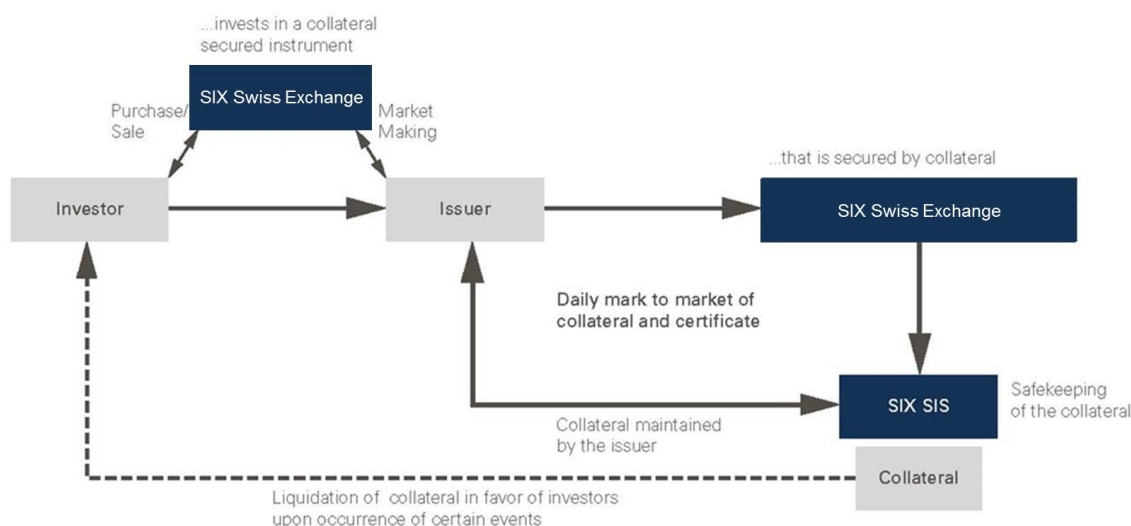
...invests in a collateral secured instrument

SIX Swiss Exchange

Purchase/ Sale

Market Making

...that is secured by collateral

Investor

Issuer

SIX Swiss Exchange

Daily mark to market of collateral and certificate

SIX SIS

Safekeeping of the collateral

Collateral maintained by the issuer

Collateral

Liquidation of collateral in favor of investors upon occurrence of certain events